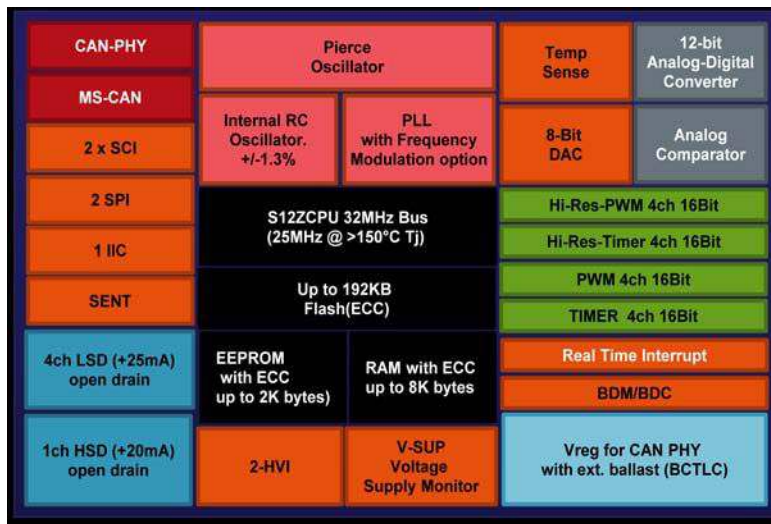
CAN-PHY

MS-CAN

2 x SCI

2 SPI

1 IIC

SENT

4ch LSD (+25mA) open drain

1ch HSD (+20mA) open drain

Pierce Oscillator

Internal RC Oscillator. +/-1.3%

PLL with Frequency Modulation option

S12ZCPU 32MHz Bus (25MHz @ >150°C Tj)

Up to 192KB Flash(ECC)

EEPROM with ECC up to 2K bytes)

RAM with ECC up to 8K bytes

2-HVI

V-SUP Voltage Supply Monitor

Temp Sense

12-bit Analog-Digital Converter

8-Bit DAC

Analog Comparator

Hi-Res-PWM 4ch 16Bit

Hi-Res-Timer 4ch 16Bit

PWM 4ch 16Bit

TIMER 4ch 16Bit

Real Time Interrupt

BDM/BDC

Vreg for CAN PHY with ext. ballast (BCTLC)